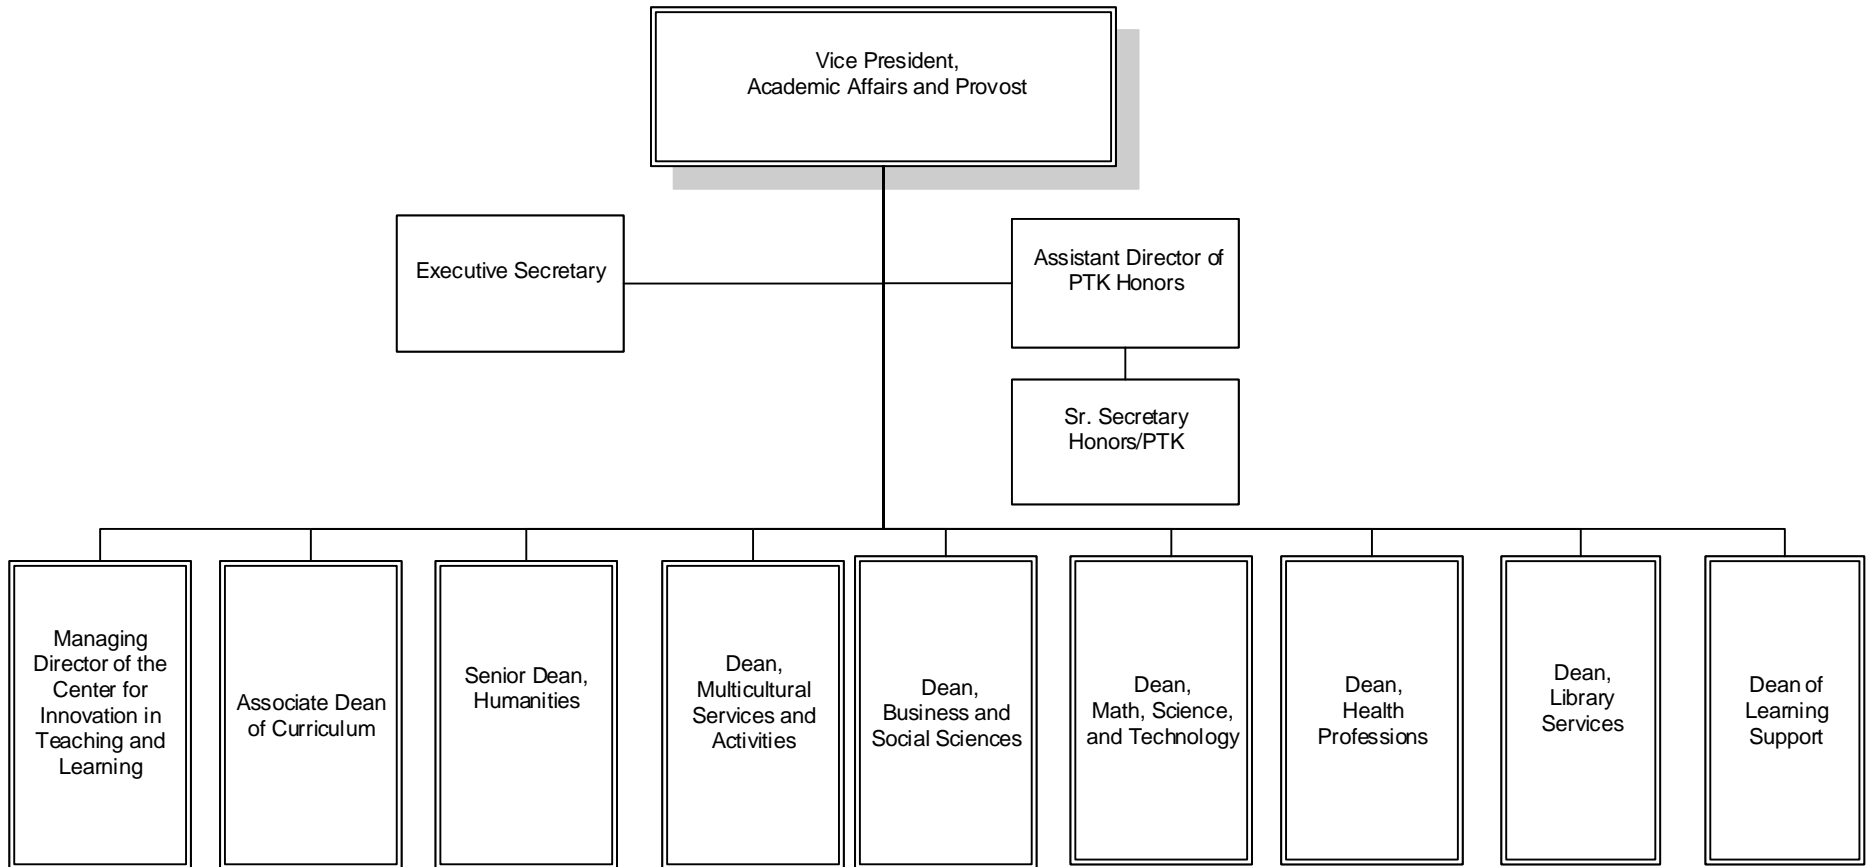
Vice President,
Academic Affairs and Provost

Executive Secretary

Assistant Director of PTK Honors

Sr. Secretary Honors/PTK

Managing Director of the Center for Innovation in Teaching and Learning

Associate Dean of Curriculum

Senior Dean, Humanities

Dean, Multicultural Services and Activities

Dean, Business and Social Sciences

Dean, Math, Science, and Technology

Dean, Health Professions

Dean, Library Services

Dean of Learning Support